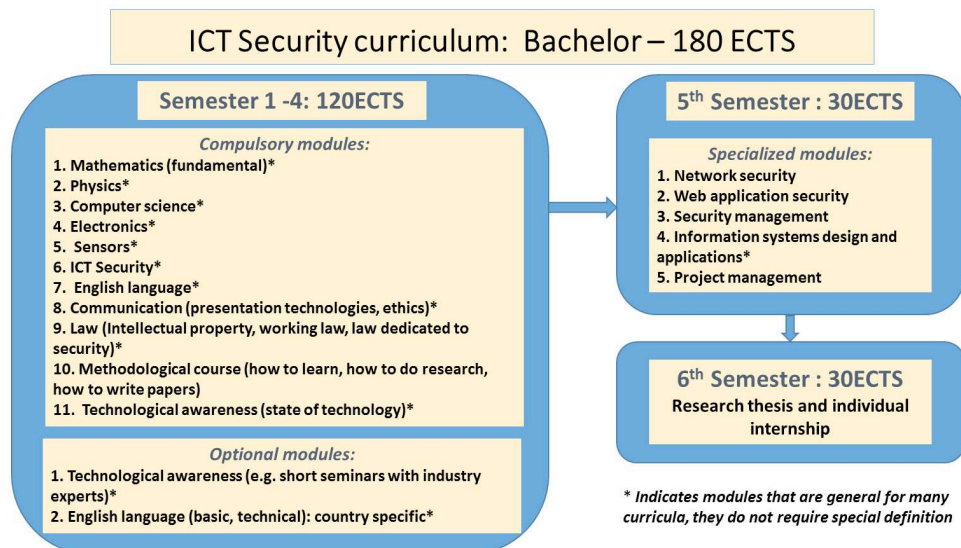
ICT Security curriculum: Bachelor – 180 ECTS

Semester 1 -4: 120ECTS

Compulsory modules:
1. Mathematics (fundamental)*
2. Physics*
3. Computer science*
4. Electronics*
5. Sensors*
6. ICT Security*
7. English language*
8. Communication (presentation technologies, ethics)*
9. Law (Intellectual property, working law, law dedicated to security)*
10. Methodological course (how to learn, how to do research, how to write papers)
11. Technological awareness (state of technology)*

Optional modules:
1. Technological awareness (e.g. short seminars with industry experts)*
2. English language (basic, technical): country specific*

5$^{th}$ Semester : 30ECTS

Specialized modules:
1. Network security
2. Web application security
3. Security management
4. Information systems design and applications*
5. Project management

6$^{th}$ Semester : 30ECTS
Research thesis and individual internship

* Indicates modules that are general for many curricula, they do not require special definition